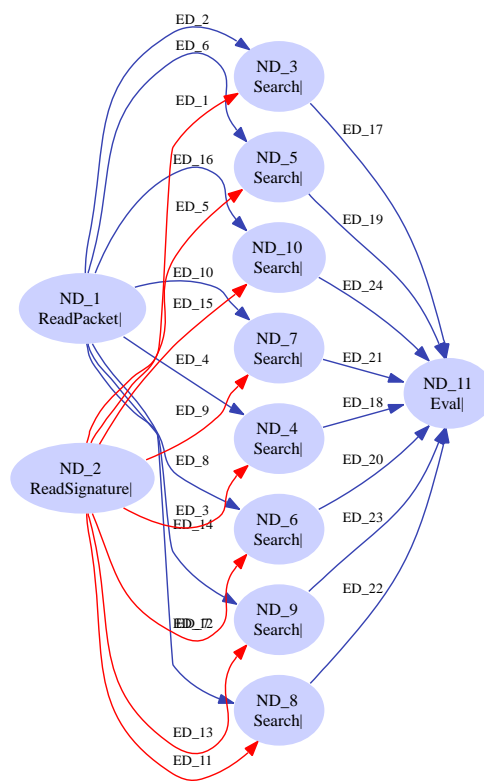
ED_2
ED_6
ND_3
Search|
ED_1
ED_17
ED_16
ND_5
Search|
ED_5
ED_19
ND_10
Search|
ED_10
ED_24
ND_1
ReadPacket|
ED_15
ND_7
Search|
ED_4
ED_21
ND_11
Eval|
ED_18
ED_9
ND_4
Search|
ND_2
ReadSignature|
ED_8
ED_20
ED_3
ED_14
ND_6
Search|
ED_23
ED_7
ED_12
ND_9
Search|
ED_22
ND_8
Search|
ED_13
ED_11